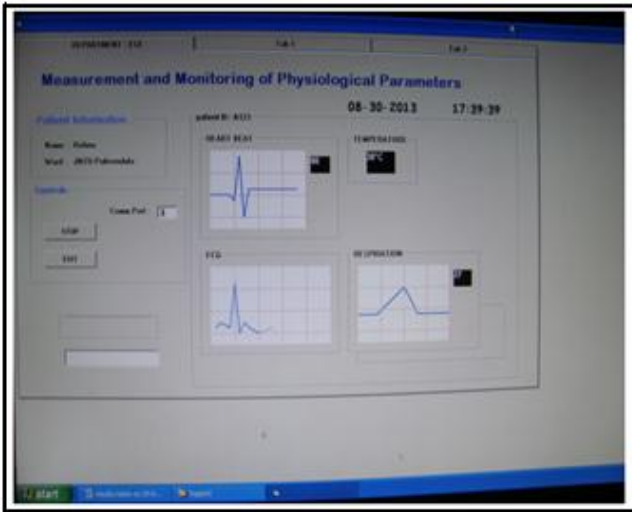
DEPARTMENT : ECE

Tab 1

Tab 2

Measurement and Monitoring of Physiological Parameters

08-30-2013

17:39:39

Patient Information

Name Rohini

Ward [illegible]

patient ID : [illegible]

HEART BEAT

TEMPERATURE

Controls

Comm Port

STOP

EXIT

ECG

RESPIRATION

start